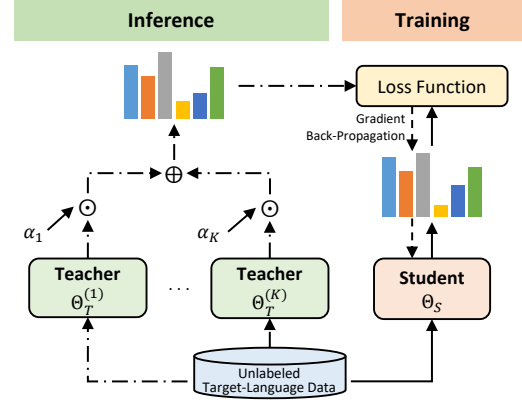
Inference

Training

Loss Function

Gradient Back-Propagation

$\oplus$

$\alpha_1$ $\odot$

$\alpha_K$ $\odot$

Teacher $\Theta_T^{(1)}$

…

Teacher $\Theta_T^{(K)}$

Student $\Theta_S$

Unlabeled Target-Language Data